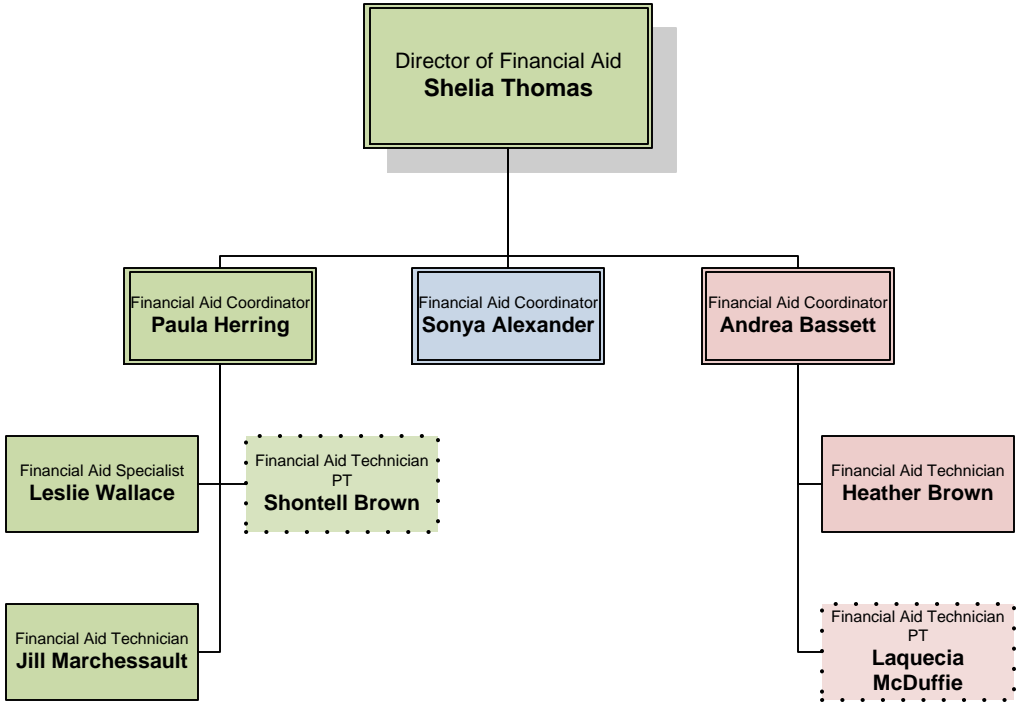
Director of Financial Aid
**Shelia Thomas**

Financial Aid Coordinator
**Paula Herring**

Financial Aid Coordinator
**Sonya Alexander**

Financial Aid Coordinator
**Andrea Bassett**

Financial Aid Specialist
**Leslie Wallace**

Financial Aid Technician
PT
**Shontell Brown**

Financial Aid Technician
**Jill Marchessault**

Financial Aid Technician
**Heather Brown**

Financial Aid Technician
PT
**Laquecia McDuffie**